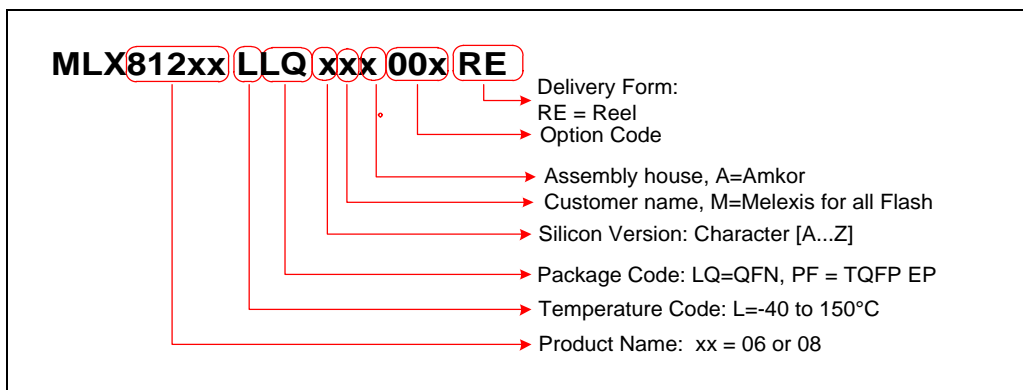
MLX812xx LLQ xxx 00x RE

Delivery Form:
RE = Reel
Option Code
Assembly house, A=Amkor
Customer name, M=Melexis for all Flash
Silicon Version: Character [A...Z]
Package Code: LQ=QFN, PF = TQFP EP
Temperature Code: L=-40 to 150°C
Product Name: xx = 06 or 08